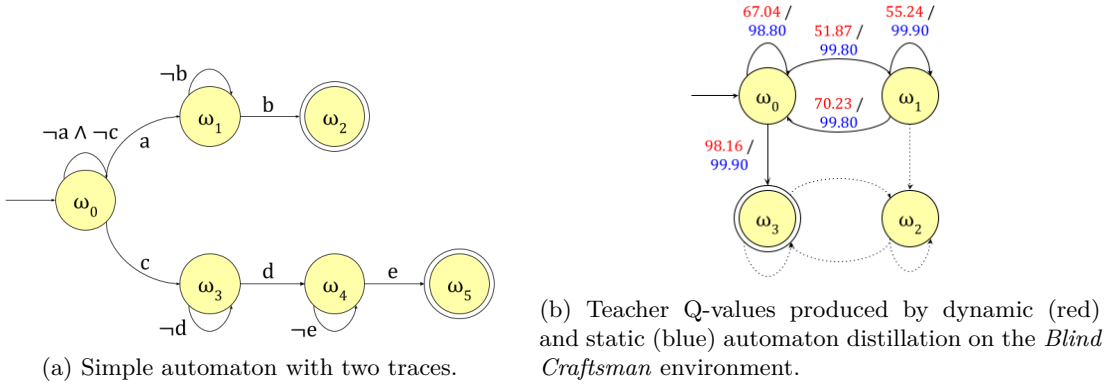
¬b

b

$\omega_1$

$\omega_2$

¬a ∧ ¬c

a

$\omega_0$

c

d

e

$\omega_3$

$\omega_4$

$\omega_5$

¬d

¬e

(a) Simple automaton with two traces.

67.04 / 98.80

51.87 / 99.80

55.24 / 99.90

$\omega_0$

70.23 / 99.80

$\omega_1$

98.16 / 99.90

$\omega_3$

$\omega_2$

(b) Teacher Q-values produced by dynamic (red) and static (blue) automaton distillation on the *Blind Craftsman* environment.